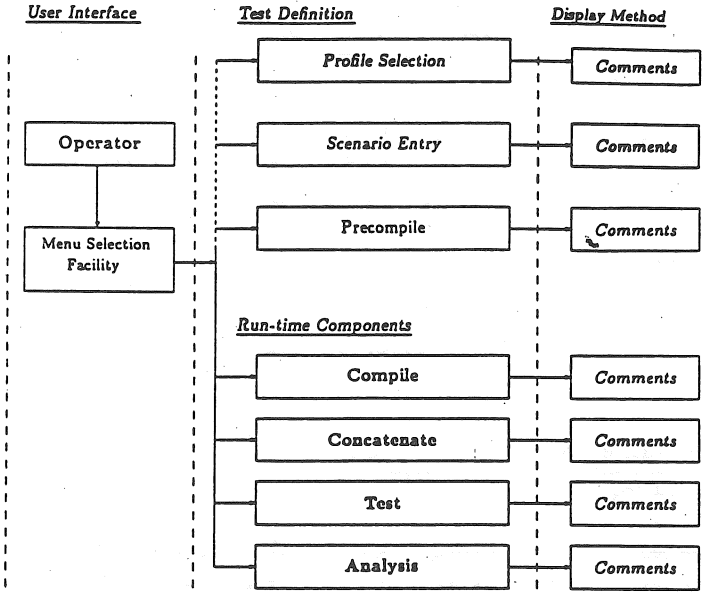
User Interface

Test Definition

Display Method

Profile Selection

Comments

Operator

Scenario Entry

Comments

Menu Selection Facility

Precompile

Comments

Run-time Components

Compile

Comments

Concatenate

Comments

Test

Comments

Analysis

Comments